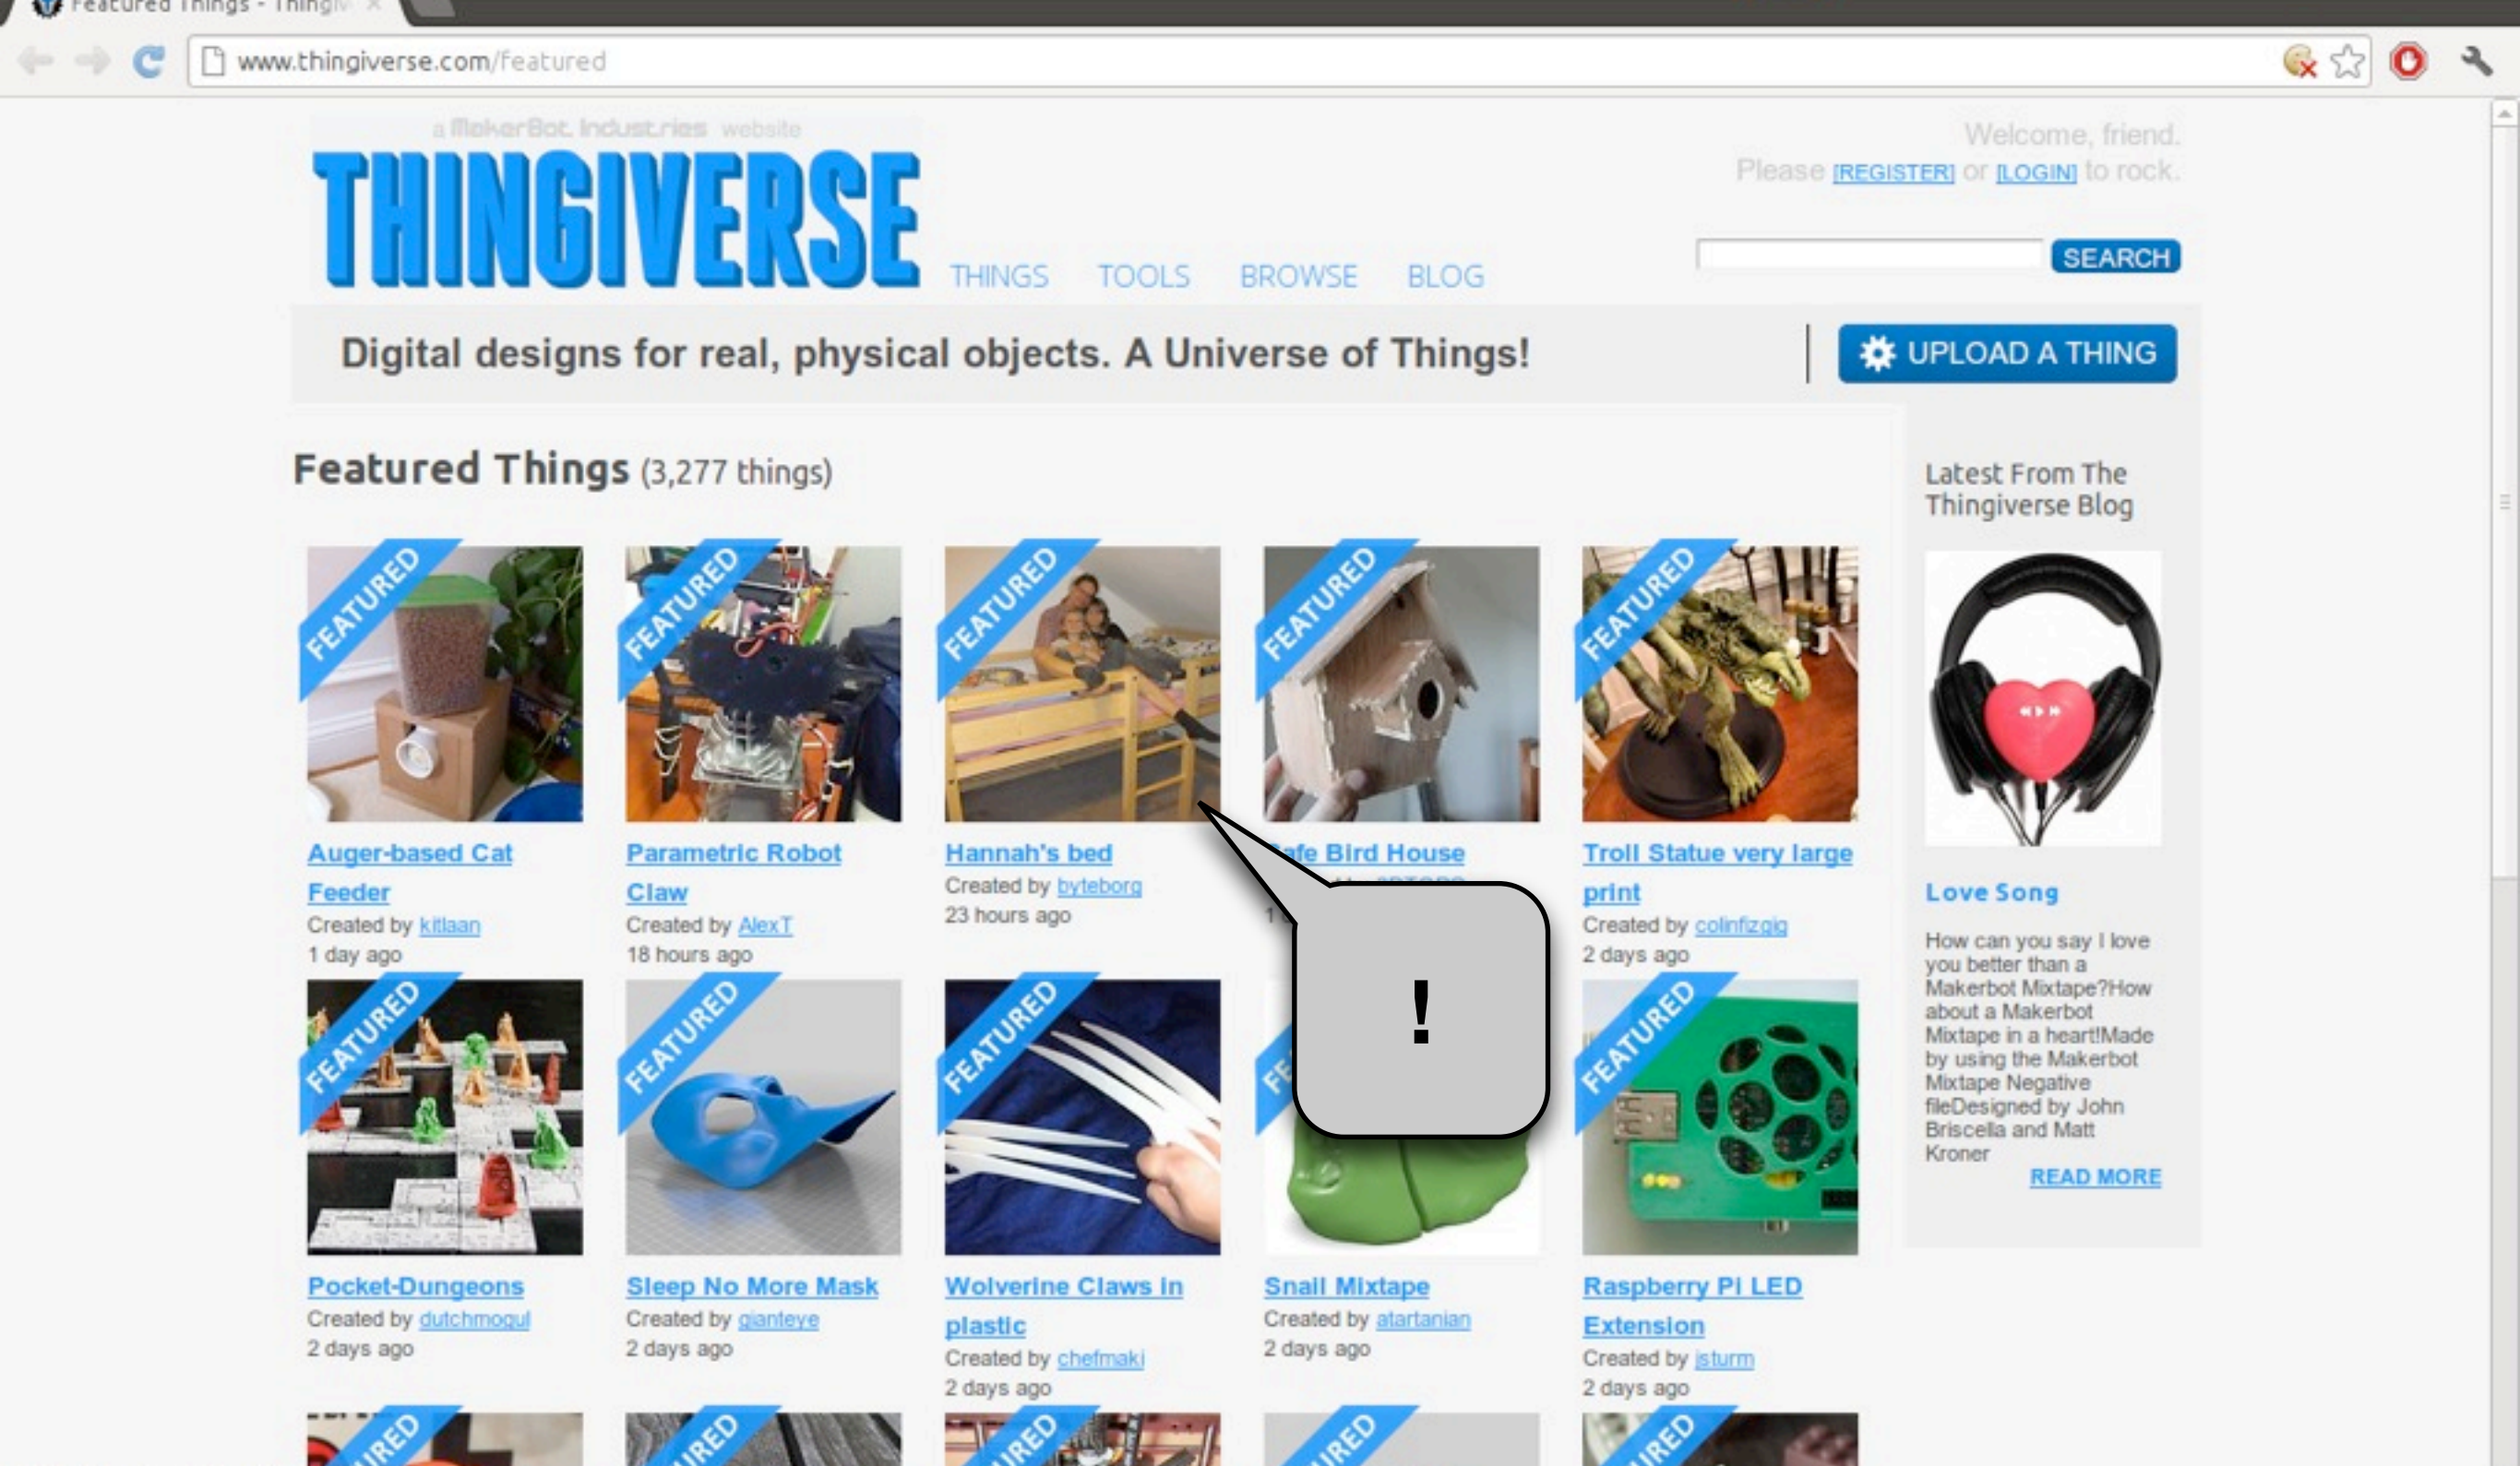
Featured Things - Thingiv

www.thingiverse.com/featured

a MakerBot Industries website

THINGIVERSE

THINGS TOOLS BROWSE BLOG

Welcome, friend.
Please [REGISTER] or [LOGIN] to rock.

SEARCH

Digital designs for real, physical objects. A Universe of Things!

UPLOAD A THING

Featured Things (3,277 things)

FEATURED
Auger-based Cat Feeder
Created by kitlaan
1 day ago

FEATURED
Parametric Robot Claw
Created by AlexT
18 hours ago

FEATURED
Hannah's bed
Created by byteborg
23 hours ago

FEATURED
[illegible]afe Bird House
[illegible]
1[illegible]

FEATURED
Troll Statue very large print
Created by colinfizgig
2 days ago

FEATURED
Pocket-Dungeons
Created by dutchmogul
2 days ago

FEATURED
Sleep No More Mask
Created by gianteye
2 days ago

FEATURED
Wolverine Claws in plastic
Created by chefmaki
2 days ago

FE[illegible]
Snail Mixtape
Created by atartanian
2 days ago

FEATURED
Raspberry Pi LED Extension
Created by jsturm
2 days ago

!

Latest From The Thingiverse Blog

Love Song

How can you say I love you better than a Makerbot Mixtape?How about a Makerbot Mixtape in a heart!Made by using the Makerbot Mixtape Negative fileDesigned by John Briscella and Matt Kroner

READ MORE

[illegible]RED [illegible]RED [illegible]RED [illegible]RED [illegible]RED